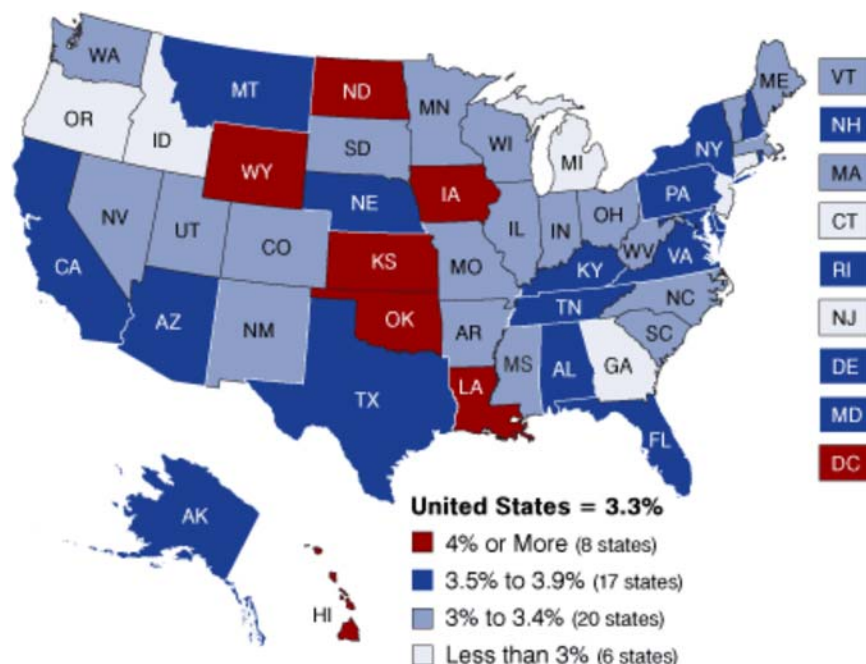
WA
MT
ND
MN
ME
VT
NH
OR
ID
SD
WI
MI
NY
MA
WY
IA
PA
CT
NV
UT
CO
NE
IL
IN
OH
RI
CA
KS
MO
WV
VA
NJ
KY
AZ
NM
OK
AR
TN
NC
DE
SC
MS
AL
GA
MD
TX
LA
DC
FL
AK
HI

United States = 3.3%
4% or More (8 states)
3.5% to 3.9% (17 states)
3% to 3.4% (20 states)
Less than 3% (6 states)